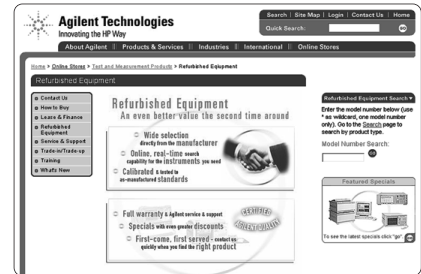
Agilent Technologies
Innovating the HP Way

Search | Site Map | Login | Contact Us | Home
Quick Search:

About Agilent | Products & Services | Industries | International | Online Stores

Home > Online Stores > Test and Measurement Products > Refurbished Equipment

Refurbished Equipment

Contact Us
How to Buy
Lease & Finance
Refurbished Equipment
Service & Support
Trade-in/Trade-up
Training
What's New

Refurbished Equipment
An even better value the second time around

Wide selection directly from the manufacturer

Online, real-time search capability for the instruments you need

Calibrated & tested to as-manufactured standards

Full warranty & Agilent service & support

Specials with even greater discounts

First-come, first served - contact us quickly when you find the right product

CERTIFIED
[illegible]

Refurbished Equipment Search

Enter the model number below (use * as wildcard, one model number only). Or go to the Search page to search by product type.

Model Number Search:

Featured Specials

To see the latest specials click "go"